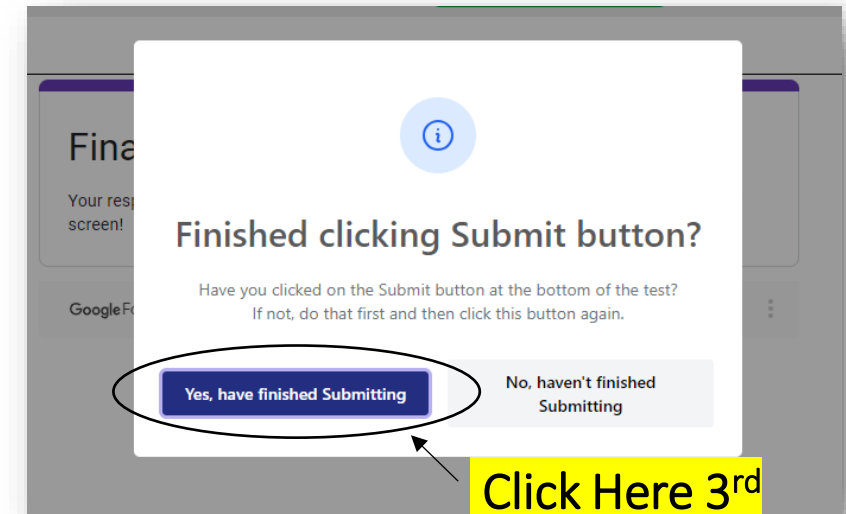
Fina

Your resp
screen!

Google Fo

Finished clicking Submit button?

Have you clicked on the Submit button at the bottom of the test? If not, do that first and then click this button again.

Yes, have finished Submitting

No, haven't finished Submitting

Click Here 3$^{rd}$